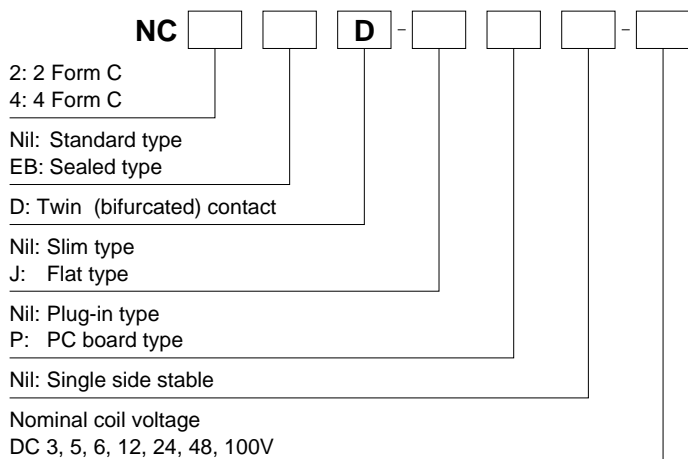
NC D - -

2: 2 Form C
4: 4 Form C

Nil: Standard type
EB: Sealed type

D: Twin (bifurcated) contact

Nil: Slim type
J: Flat type

Nil: Plug-in type
P: PC board type

Nil: Single side stable

Nominal coil voltage
DC 3, 5, 6, 12, 24, 48, 100V